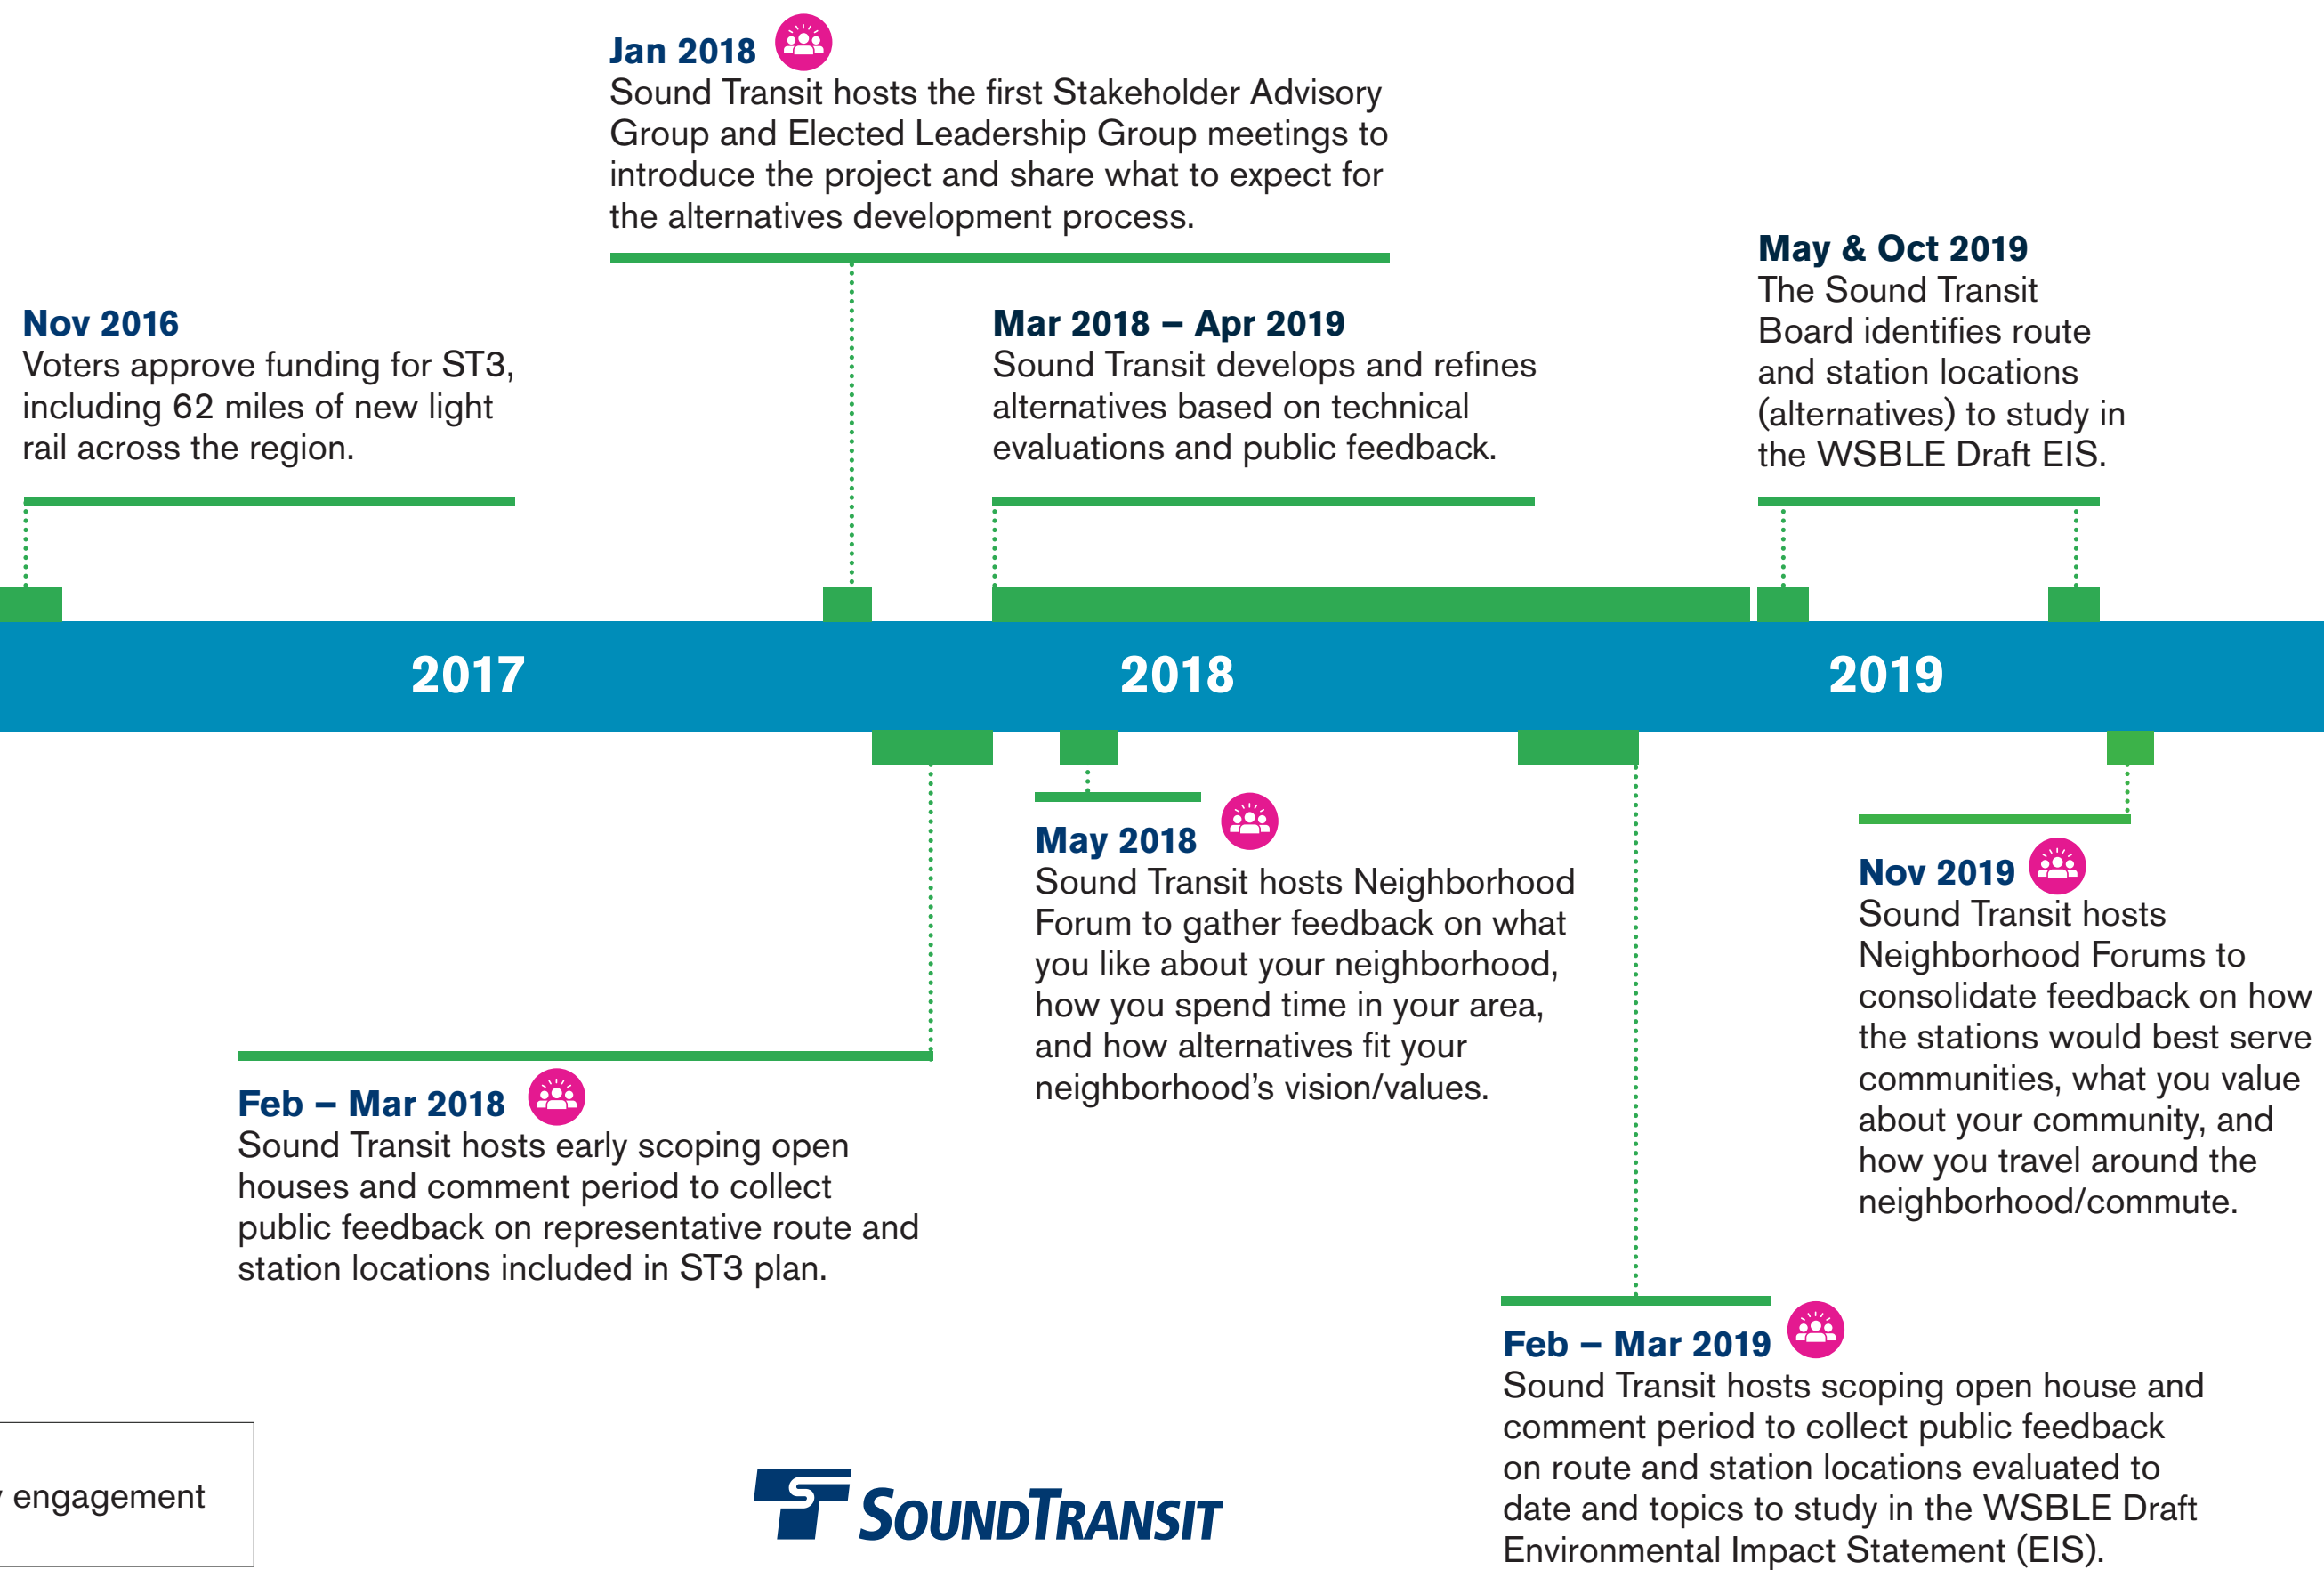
Jan 2018
Sound Transit hosts the first Stakeholder Advisory Group and Elected Leadership Group meetings to introduce the project and share what to expect for the alternatives development process.

Nov 2016
Voters approve funding for ST3, including 62 miles of new light rail across the region.

Mar 2018 – Apr 2019
Sound Transit develops and refines alternatives based on technical evaluations and public feedback.

May & Oct 2019
The Sound Transit Board identifies route and station locations (alternatives) to study in the WSBLE Draft EIS.

2017

2018

2019

May 2018
Sound Transit hosts Neighborhood Forum to gather feedback on what you like about your neighborhood, how you spend time in your area, and how alternatives fit your neighborhood's vision/values.

Nov 2019
Sound Transit hosts Neighborhood Forums to consolidate feedback on how the stations would best serve communities, what you value about your community, and how you travel around the neighborhood/commute.

Feb – Mar 2018
Sound Transit hosts early scoping open houses and comment period to collect public feedback on representative route and station locations included in ST3 plan.

Feb – Mar 2019
Sound Transit hosts scoping open house and comment period to collect public feedback on route and station locations evaluated to date and topics to study in the WSBLE Draft Environmental Impact Statement (EIS).

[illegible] engagement

SOUNDTRANSIT